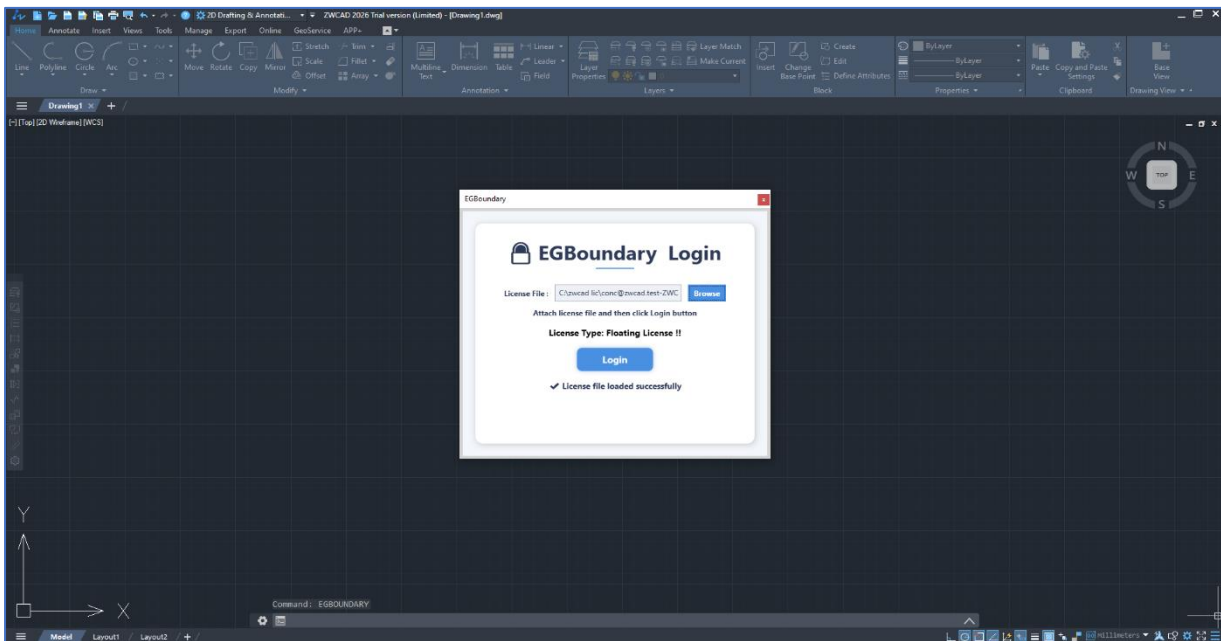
2D Drafting & Annotati... ZWCAD 2026 Trial version (Limited) - [Drawing1.dwg]

Home Annotate Insert Views Tools Manage Export Online GeoService APP+

Line Polyline Circle Arc
Draw

Move Rotate Copy Mirror Stretch Scale Offset Trim Fillet Array
Modify

Multiline Text Dimension Table Linear Leader Field
Annotation

Layer Properties Layer Match Make Current
Layers

Insert Change Base Point Create Edit Define Attributes
Block

ByLayer ByLayer ByLayer
Properties

Paste Copy and Paste Settings
Clipboard

Base View
Drawing View

Drawing1

[-][Top][2D Wireframe][WCS]

N W TOP E S

EGBoundary

EGBoundary Login

License File : C:\zwcad lic\conc@zwcad.test-ZWC Browse

Attach license file and then click Login button

License Type: Floating License !!

Login

✔ License file loaded successfully

Y X

Command: EGBOUNDARY

Model Layout1 Layout2

Millimeters